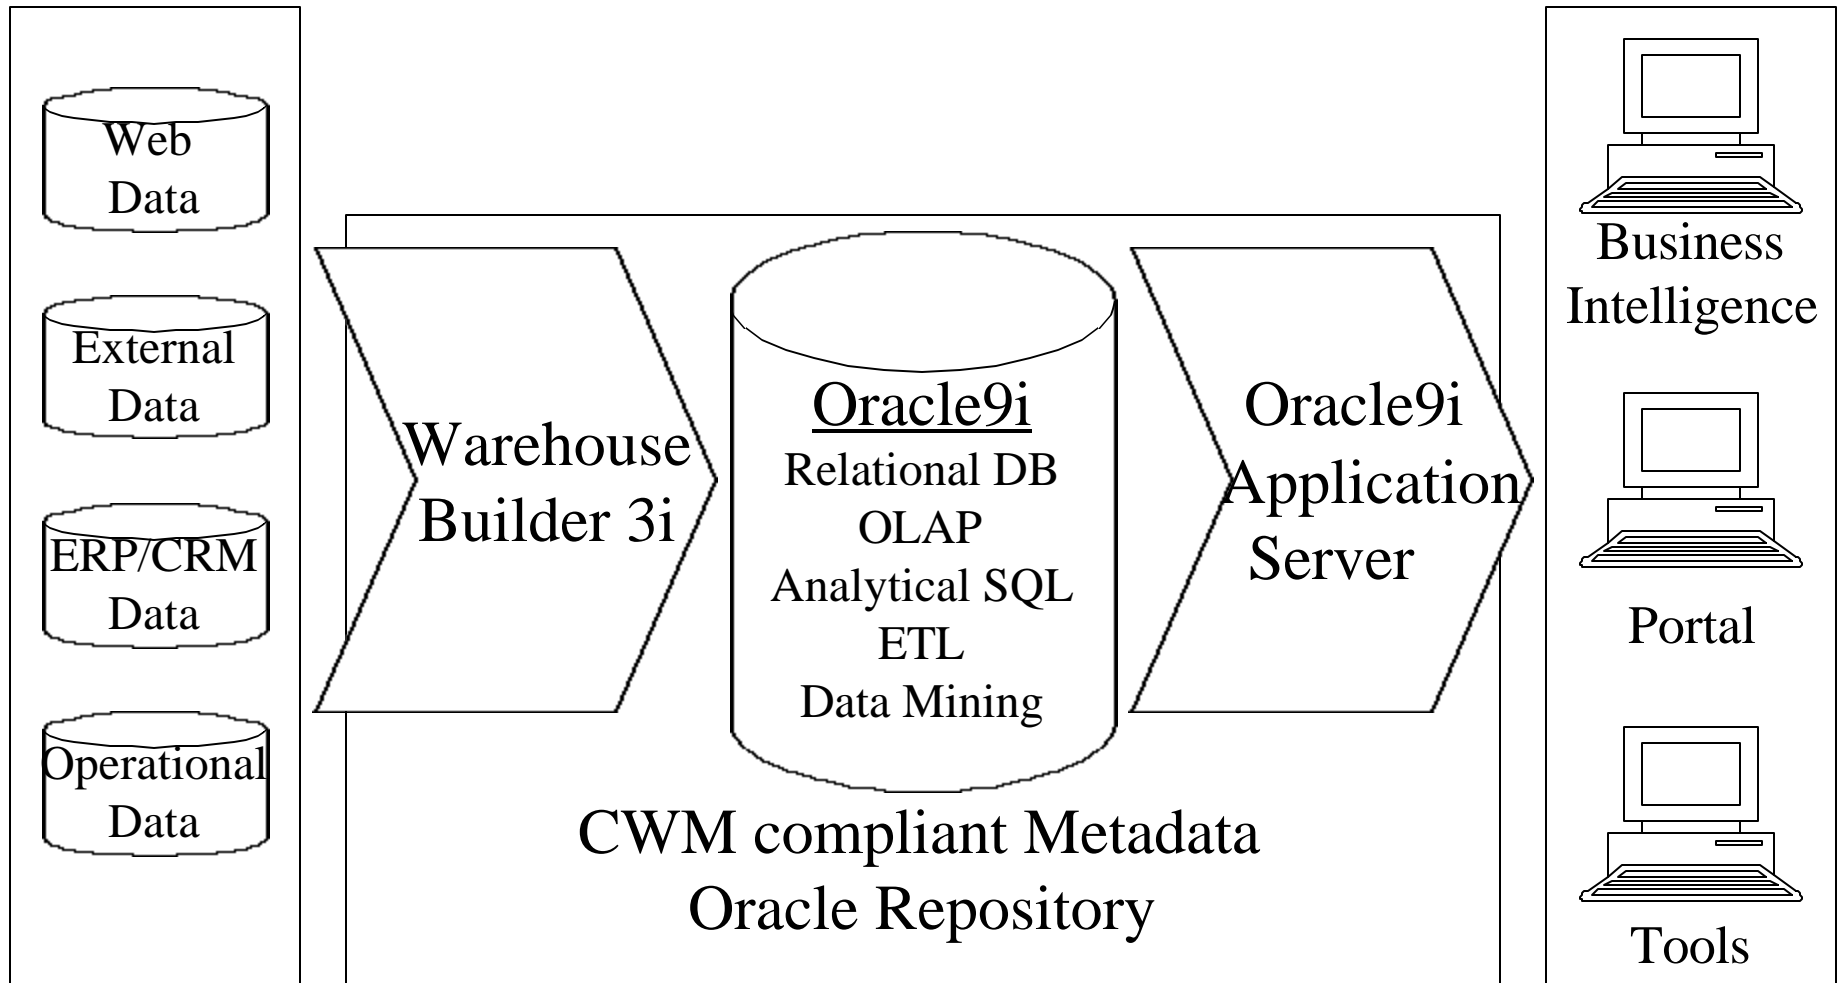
Web Data

External Data

ERP/CRM Data

Operational Data

Warehouse Builder 3i

Oracle9i
Relational DB
OLAP
Analytical SQL
ETL
Data Mining

Oracle9i Application Server

CWM compliant Metadata
Oracle Repository

Business Intelligence

Portal

Tools